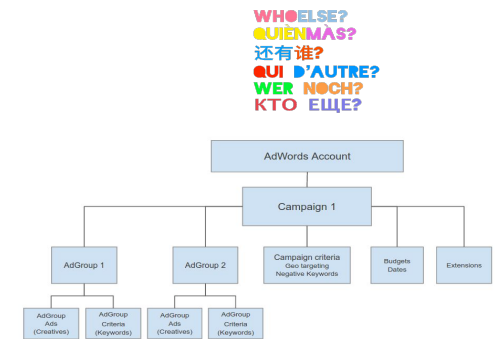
WHOELSE?
QUIÈNMÁS?
还有谁?
QUI D'AUTRE?
WER NOCH?
КТО ЕЩЕ?

AdWords Account

Campaign 1

AdGroup 1

AdGroup 2

Campaign criteria
Geo targeting
Negative Keywords

Budgets
Dates

Extensions

AdGroup
Ads
(Creatives)

AdGroup
Criteria
(Keywords)

AdGroup
Ads
(Creatives)

AdGroup
Criteria
(Keywords)